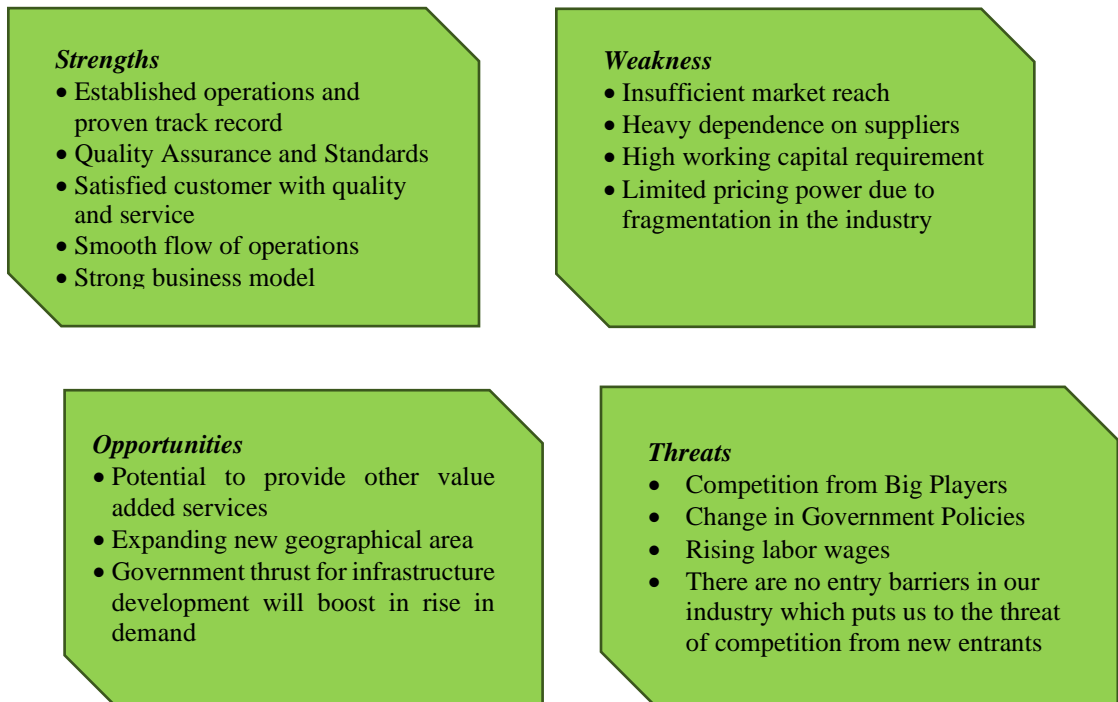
*Strengths*
- Established operations and proven track record
- Quality Assurance and Standards
- Satisfied customer with quality and service
- Smooth flow of operations
- Strong business model

*Weakness*
- Insufficient market reach
- Heavy dependence on suppliers
- High working capital requirement
- Limited pricing power due to fragmentation in the industry

*Opportunities*
- Potential to provide other value added services
- Expanding new geographical area
- Government thrust for infrastructure development will boost in rise in demand

*Threats*
- Competition from Big Players
- Change in Government Policies
- Rising labor wages
- There are no entry barriers in our industry which puts us to the threat of competition from new entrants